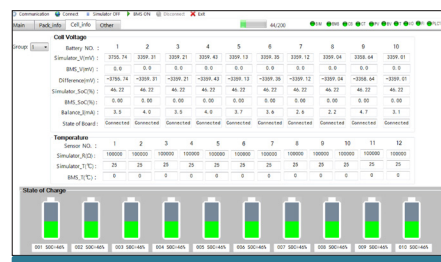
Communication Connect Simulator OFF BMS ON Disconnect Exit 44/200 EN BMS IS ST PV BV CT PC FLT

Main Pack_info Cell_info Other

Group: 1

Cell Voltage

| Battery NO. : | 1 | 2 | 3 | 4 | 5 | 6 | 7 | 8 | 9 | 10 |
|---|---|---|---|---|---|---|---|---|---|---|
| Simulator_V(mV) : | 3756.74 | 3359.21 | 3359.43 | 3359.43 | 3359.13 | 3359.35 | 3359.12 | 3358.04 | 3358.64 | 3359.01 |
| BMS_V(mV) : | 0.0 | 0.0 | 0.0 | 0.0 | 0.0 | 0.0 | 0.0 | 0.0 | 0.0 | 0.0 |
| Difference(mV) : | -3756.74 | -3359.21 | -3359.43 | -3359.13 | -3359.35 | -3359.12 | -3358.04 | -3358.64 | -3359.01 | -3359.01 |
| Simulator_Soc(%) : | 46.22 | 46.22 | 46.22 | 46.22 | 46.22 | 46.22 | 46.22 | 46.22 | 46.22 | 46.22 |
| BMS_Soc(%) : | 0.00 | 0.00 | 0.00 | 0.00 | 0.00 | 0.00 | 0.00 | 0.00 | 0.00 | 0.00 |
| Balance_I(mA) : | 3.5 | 4.0 | 3.5 | 4.0 | 3.7 | 3.6 | 2.6 | 2.2 | 4.7 | 3.1 |
| State of Board : | Connected | Connected | Connected | Connected | Connected | Connected | Connected | Connected | Connected | Connected |

Temperature

| Sensor NO. : | 1 | 2 | 3 | 4 | 5 | 6 | 7 | 8 | 9 | 10 | 11 | 12 |
|---|---|---|---|---|---|---|---|---|---|---|---|---|
| Simulator_R(Ω) : | 100000 | 100000 | 100000 | 100000 | 100000 | 100000 | 100000 | 100000 | 100000 | 100000 | 100000 | 100000 |
| Simulator_T(°C) : | 25 | 25 | 25 | 25 | 25 | 25 | 25 | 25 | 25 | 25 | 25 | 25 |
| BMS_T(°C) : | 0 | 0 | 0 | 0 | 0 | 0 | 0 | 0 | 0 | 0 | 0 | 0 |

State of Charge

001 SOC=46% 002 SOC=46% 003 SOC=46% 004 SOC=46% 005 SOC=46% 006 SOC=46% 007 SOC=46% 008 SOC=46% 009 SOC=46% 010 SOC=46%